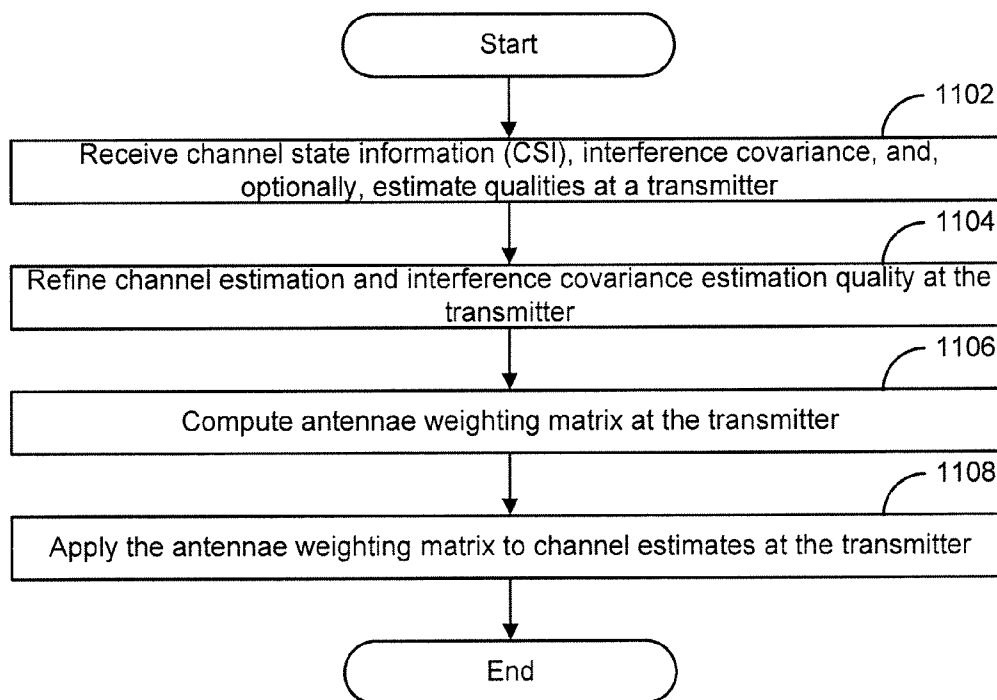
Start

1102

Receive channel state information (CSI), interference covariance, and, optionally, estimate qualities at a transmitter

1104

Refine channel estimation and interference covariance estimation quality at the transmitter

1106

Compute antennae weighting matrix at the transmitter

1108

Apply the antennae weighting matrix to channel estimates at the transmitter

End